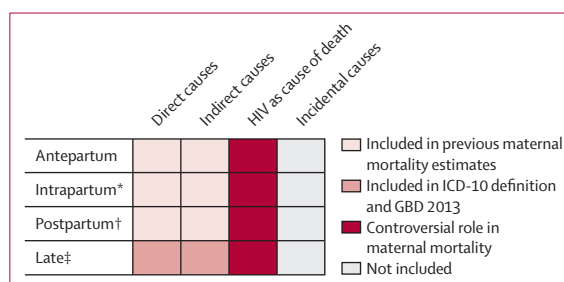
Direct causes
Indirect causes
HIV as cause of death
Incidental causes

| | | | | |
|---|---|---|---|---|
| Antepartum | | | | |
| Intrapartum* | | | | |
| Postpartum† | | | | |
| Late‡ | | | | |

Included in previous maternal mortality estimates

Included in ICD-10 definition and GBD 2013

Controversial role in maternal mortality

Not included